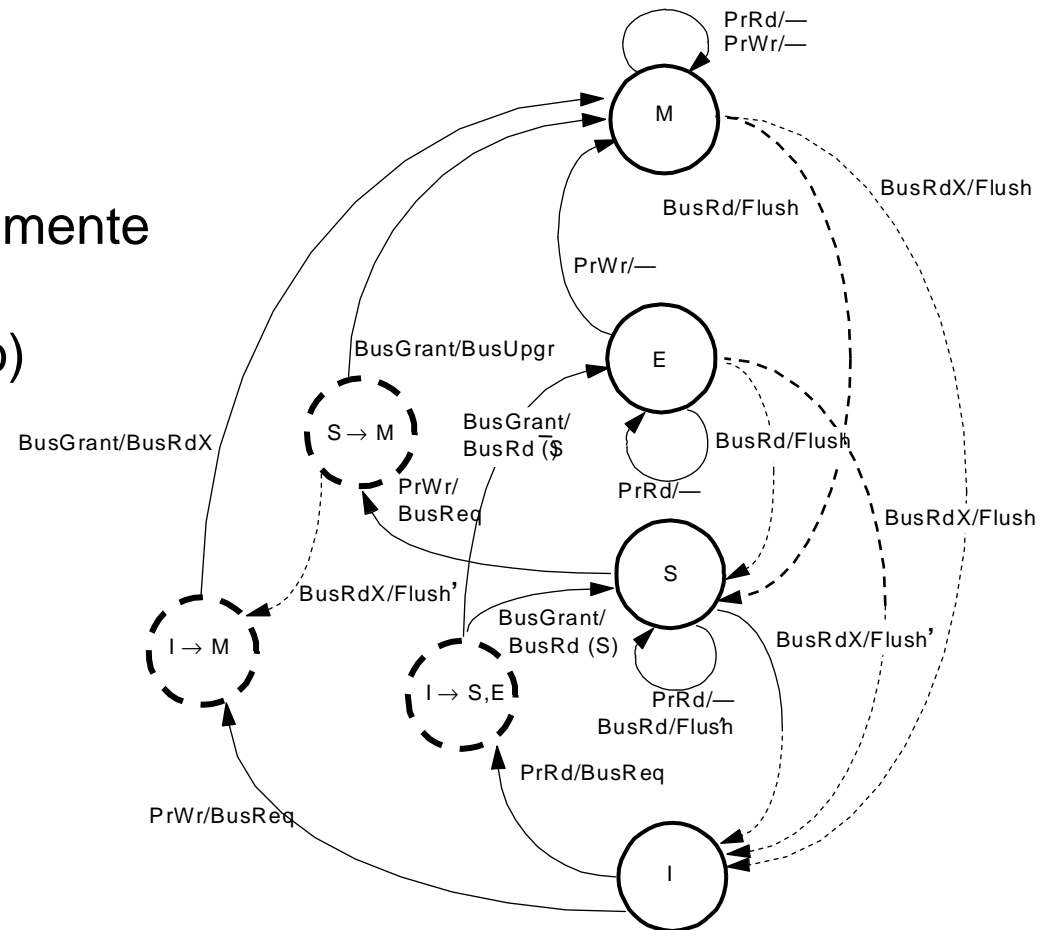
mente

o)

PrRd/—
PrWr/—

M

BusRdX/Flush

BusRd/Flush

PrWr/—

BusGrant/BusUpgr

E

BusGrant/
BusRd (S̄)

S → M

BusGrant/BusRdX

BusRd/Flush

PrRd/—

PrWr/
BusReq

BusRdX/Flush

S

BusRdX/Flush'

BusGrant/
BusRd (S)

I → M

BusRdX/Flush'

I → S,E

PrRd/—
BusRd/Flush'

PrRd/BusReq

PrWr/BusReq

I